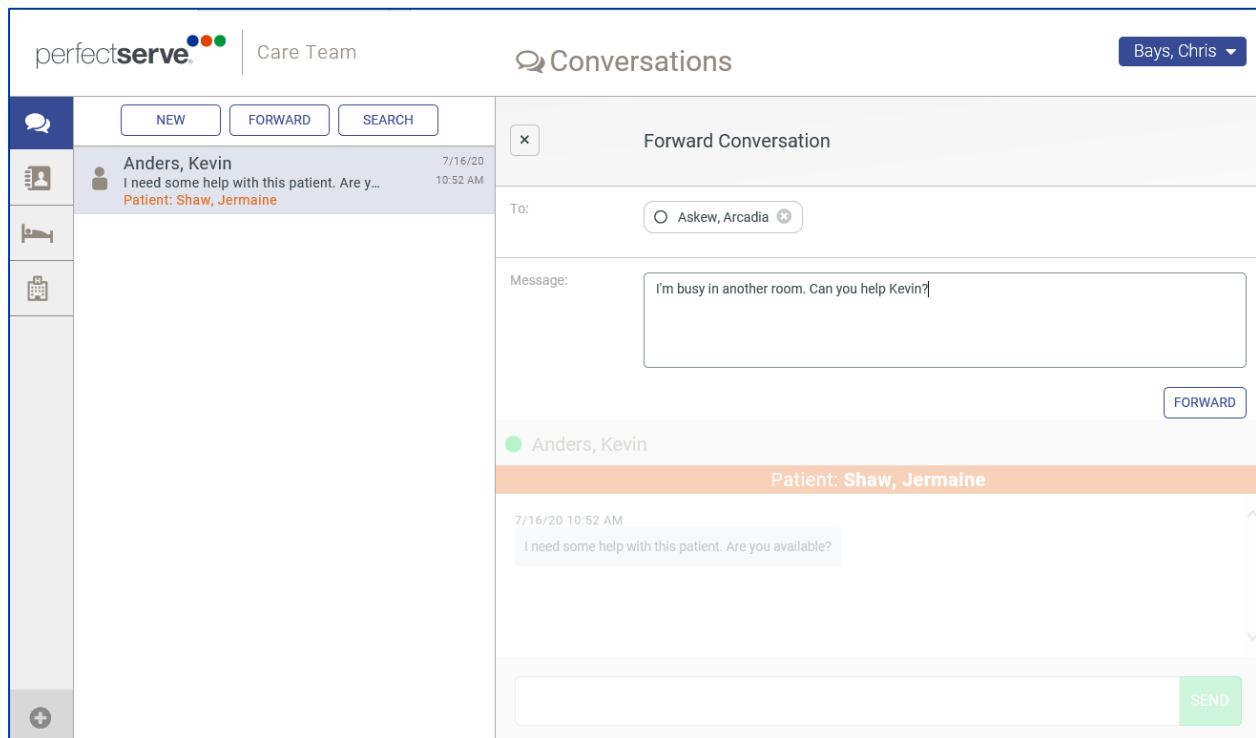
perfectserve | Care Team

Conversations

Bays, Chris

NEW FORWARD SEARCH

Anders, Kevin
I need some help with this patient. Are y...
Patient: Shaw, Jermaine
7/16/20
10:52 AM

× Forward Conversation

To: Askew, Arcadia

Message: I'm busy in another room. Can you help Kevin?

FORWARD

Anders, Kevin

Patient: Shaw, Jermaine

7/16/20 10:52 AM
I need some help with this patient. Are you available?

SEND